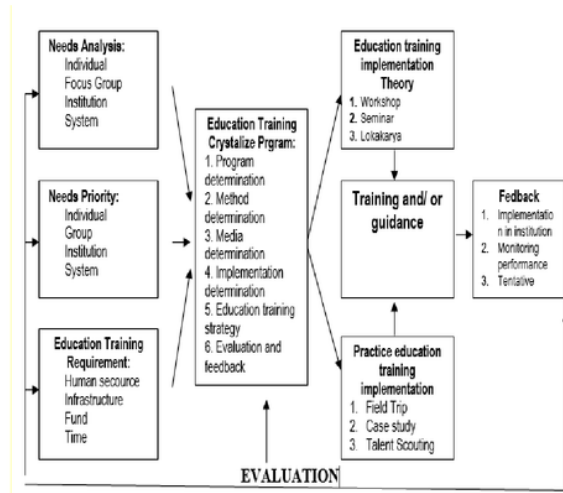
Needs Analysis:
Individual
Focus Group
Institution
System

Needs Priority:
Individual
Group
Institution
System

Education Training Requirement:
Human secource
Infrastructure
Fund
Time

Education Training Crystalize Prgram:
1. Program determination
2. Method determination
3. Media determination
4. Implementation determination
5. Education training strategy
6. Evaluation and feedback

Education training implementation Theory
1. Workshop
2. Seminar
3. Lokakarya

Training and/ or guidance

Practice education training implementation
1. Field Trip
2. Case study
3. Talent Scouting

Fedback
1. Implementation in institution
2. Monitoring performance
3. Tentative

EVALUATION